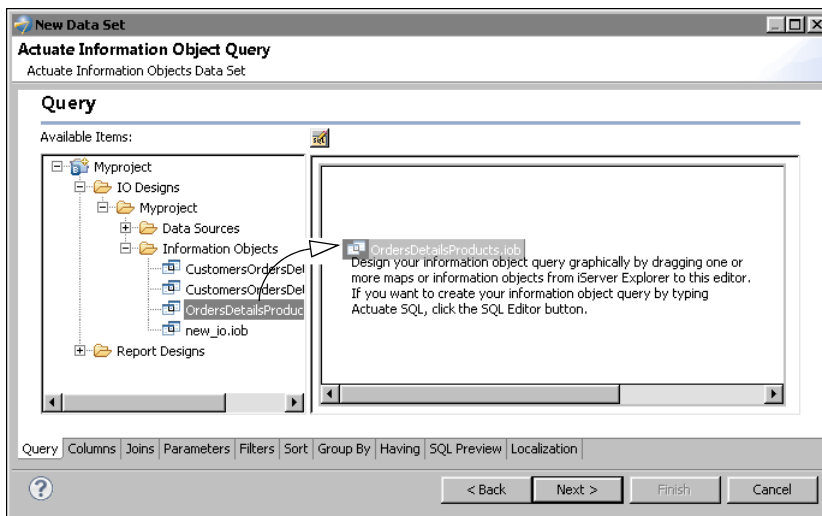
New Data Set

Actuate Information Object Query

Actuate Information Objects Data Set

Query

Available Items:

Myproject
IO Designs
Myproject
Data Sources
Information Objects
CustomersOrdersDet
CustomersOrdersDet
OrdersDetailsProduc
new_io.iob
Report Designs

OrdersDetailsProducts.iob

Design your information object query graphically by dragging one or more maps or information objects from iServer Explorer to this editor. If you want to create your information object query by typing Actuate SQL, click the SQL Editor button.

Query | Columns | Joins | Parameters | Filters | Sort | Group By | Having | SQL Preview | Localization

< Back | Next > | Finish | Cancel